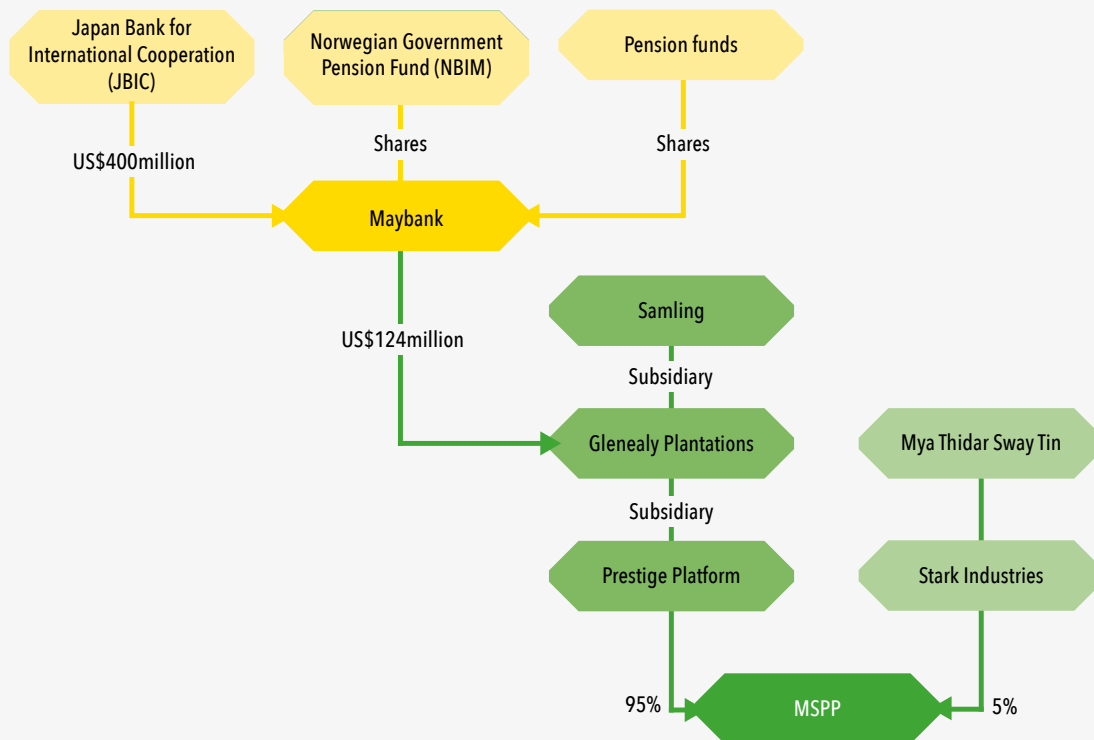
Japan Bank for International Cooperation (JBIC)

Norwegian Government Pension Fund (NBIM)

Pension funds

US$400million

Shares

Shares

Maybank

US$124million

Samling

Subsidiary

Glenealy Plantations

Mya Thidar Sway Tin

Subsidiary

Prestige Platform

Stark Industries

95%

MSPP

5%